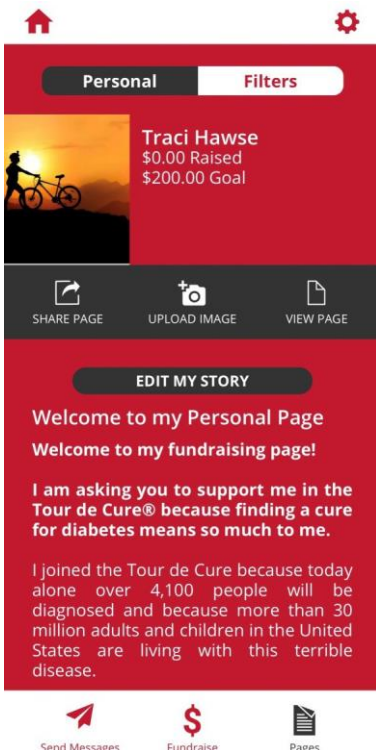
Personal

Filters

Traci Hawse
$0.00 Raised
$200.00 Goal

SHARE PAGE

UPLOAD IMAGE

VIEW PAGE

EDIT MY STORY

Welcome to my Personal Page

Welcome to my fundraising page!

I am asking you to support me in the Tour de Cure® because finding a cure for diabetes means so much to me.

I joined the Tour de Cure because today alone over 4,100 people will be diagnosed and because more than 30 million adults and children in the United States are living with this terrible disease.

Send Messages

Fundraise

Pages